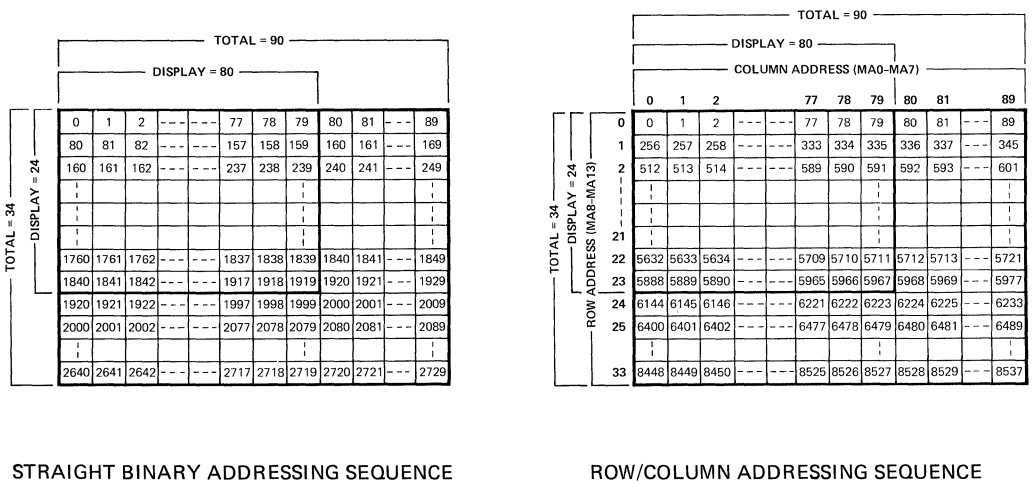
TOTAL = 90

DISPLAY = 80

TOTAL = 34

DISPLAY = 24

| 0 | 1 | 2 | --- | --- | 77 | 78 | 79 | 80 | 81 | --- | 89 |
|---|---|---|---|---|---|---|---|---|---|---|---|
| 80 | 81 | 82 | --- | --- | 157 | 158 | 159 | 160 | 161 | --- | 169 |
| 160 | 161 | 162 | --- | --- | 237 | 238 | 239 | 240 | 241 | --- | 249 |
| ⋮ | | | | | | | ⋮ | | | | ⋮ |
| 1760 | 1761 | 1762 | --- | --- | 1837 | 1838 | 1839 | 1840 | 1841 | --- | 1849 |
| 1840 | 1841 | 1842 | --- | --- | 1917 | 1918 | 1919 | 1920 | 1921 | --- | 1929 |
| 1920 | 1921 | 1922 | --- | --- | 1997 | 1998 | 1999 | 2000 | 2001 | --- | 2009 |
| 2000 | 2001 | 2002 | --- | --- | 2077 | 2078 | 2079 | 2080 | 2081 | --- | 2089 |
| ⋮ | | | | | | | ⋮ | | | | ⋮ |
| 2640 | 2641 | 2642 | --- | --- | 2717 | 2718 | 2719 | 2720 | 2721 | --- | 2729 |

STRAIGHT BINARY ADDRESSING SEQUENCE

TOTAL = 90

DISPLAY = 80

COLUMN ADDRESS (MA0-MA7)

TOTAL = 34

DISPLAY = 24

ROW ADDRESS (MA8-MA13)

| | 0 | 1 | 2 | | | 77 | 78 | 79 | 80 | 81 | | 89 |
|---|---|---|---|---|---|---|---|---|---|---|---|---|
| 0 | 0 | 1 | 2 | --- | --- | 77 | 78 | 79 | 80 | 81 | --- | 89 |
| 1 | 256 | 257 | 258 | --- | --- | 333 | 334 | 335 | 336 | 337 | --- | 345 |
| 2 | 512 | 513 | 514 | --- | --- | 589 | 590 | 591 | 592 | 593 | --- | 601 |
| ⋮ | ⋮ | | | | | | | ⋮ | | | | ⋮ |
| 21 | ⋮ | | | | | | | ⋮ | | | | ⋮ |
| 22 | 5632 | 5633 | 5634 | --- | --- | 5709 | 5710 | 5711 | 5712 | 5713 | --- | 5721 |
| 23 | 5888 | 5889 | 5890 | --- | --- | 5965 | 5966 | 5967 | 5968 | 5969 | --- | 5977 |
| 24 | 6144 | 6145 | 6146 | --- | --- | 6221 | 6222 | 6223 | 6224 | 6225 | --- | 6233 |
| 25 | 6400 | 6401 | 6402 | --- | --- | 6477 | 6478 | 6479 | 6480 | 6481 | --- | 6489 |
| | ⋮ | | | | | | | ⋮ | | | | ⋮ |
| 33 | 8448 | 8449 | 8450 | --- | --- | 8525 | 8526 | 8527 | 8528 | 8529 | --- | 8537 |

ROW/COLUMN ADDRESSING SEQUENCE